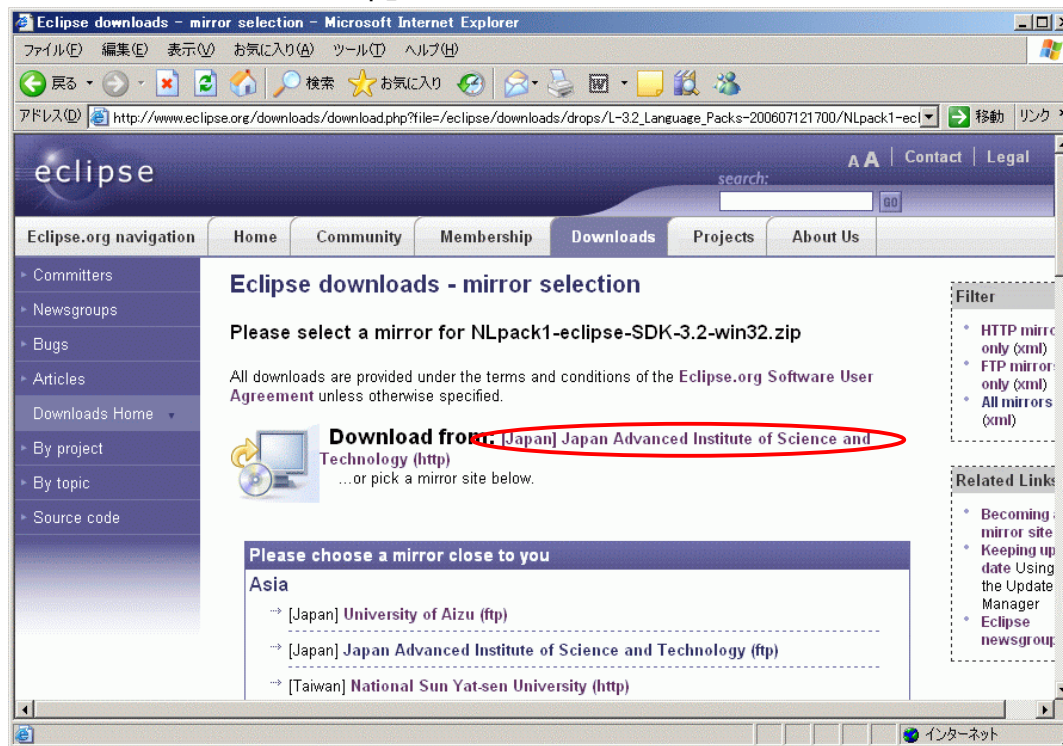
Eclipse downloads - mirror selection - Microsoft Internet Explorer

ファイル(F) 編集(E) 表示(V) お気に入り(A) ツール(T) ヘルプ(H)

戻る 検索 お気に入り

アドレス(D) http://www.eclipse.org/downloads/download.php?file=/eclipse/downloads/drops/L-3.2_Language_Packs-200607121700/NLpack1-ecl 移動 リンク

eclipse

A A | Contact | Legal

search:

GO

Eclipse.org navigation | Home | Community | Membership | Downloads | Projects | About Us

Committers
Newsgroups
Bugs
Articles
Downloads Home
By project
By topic
Source code

Eclipse downloads - mirror selection

Please select a mirror for NLpack1-eclipse-SDK-3.2-win32.zip

All downloads are provided under the terms and conditions of the Eclipse.org Software User Agreement unless otherwise specified.

Download from: [Japan] Japan Advanced Institute of Science and Technology (http)
...or pick a mirror site below.

Please choose a mirror close to you

Asia

[Japan] University of Aizu (ftp)

[Japan] Japan Advanced Institute of Science and Technology (ftp)

[Taiwan] National Sun Yat-sen University (http)

Filter

HTTP mirro only (xml)
FTP mirrors only (xml)
All mirrors (xml)

Related Links

Becoming a mirror site
Keeping up date Using the Update Manager
Eclipse newsgroup

インターネット